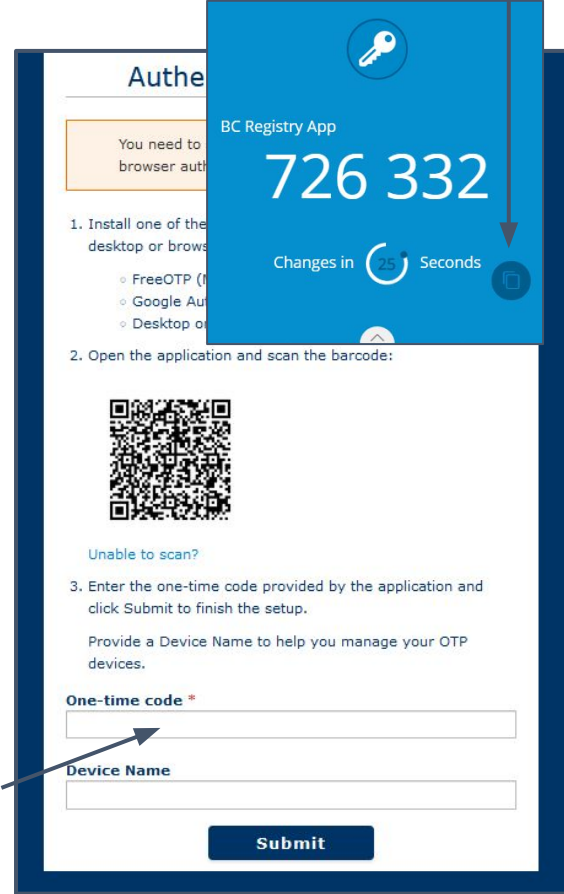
Authe

You need to
browser auth

1. Install one of the
desktop or brows

◦ FreeOTP (N
◦ Google Aut
◦ Desktop or

BC Registry App

726 332

Changes in 25 Seconds

2. Open the application and scan the barcode:

Unable to scan?

3. Enter the one-time code provided by the application and click Submit to finish the setup.

Provide a Device Name to help you manage your OTP devices.

One-time code *

Device Name

Submit